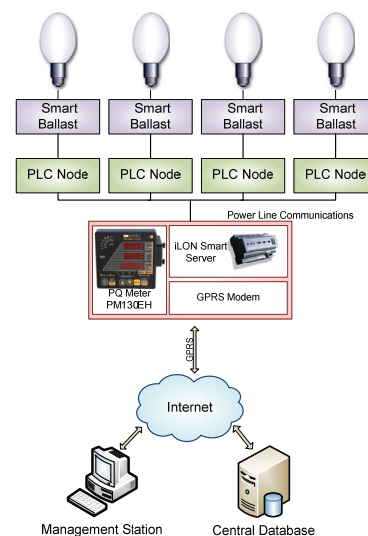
Smart Ballast

Smart Ballast

Smart Ballast

Smart Ballast

PLC Node

PLC Node

PLC Node

PLC Node

Power Line Communications

iLON Smart Server

PQ Meter PM130EH

GPRS Modem

GPRS

Internet

Management Station

Central Database